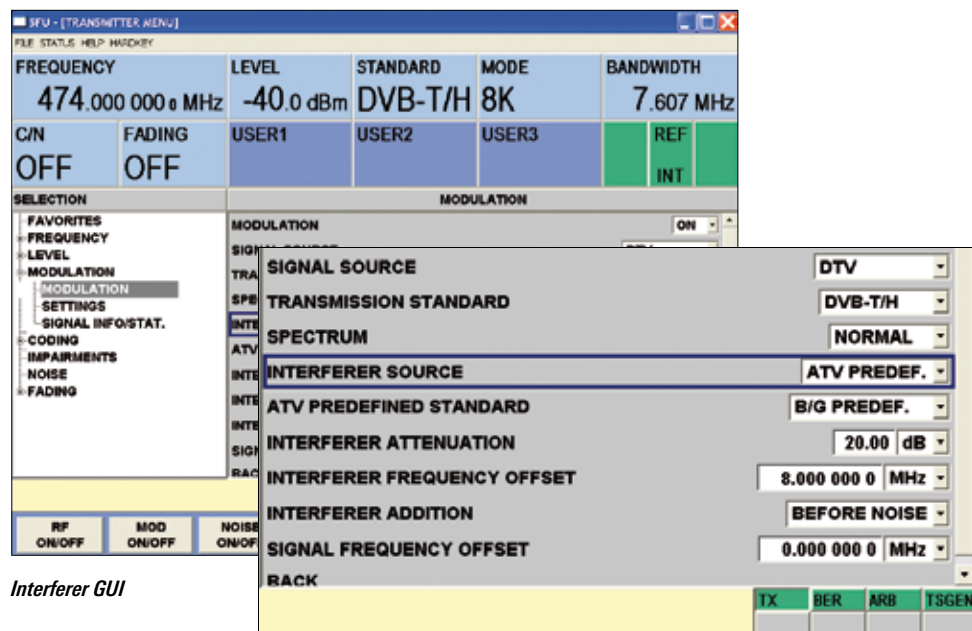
SFU - [TRANSMITTER MENU]
FILE STATUS HELP HARDKEY

| FREQUENCY | LEVEL | STANDARD | MODE | BANDWIDTH |
|---|---|---|---|---|
| 474.000 000 0 MHz | -40.0 dBm | DVB-T/H | 8K | 7.607 MHz |

| C/N | FADING | USER1 | USER2 | USER3 | | REF |
|---|---|---|---|---|---|---|
| OFF | OFF | | | | | INT |

SELECTION
FAVORITES
FREQUENCY
LEVEL
MODULATION
MODULATION
SETTINGS
SIGNAL INFO/STAT.
CODING
IMPAIRMENTS
NOISE
FADING

MODULATION
MODULATION ON
SIGN
TRA
SPE
INTE
ATV
INTE
INTE
INTE
SIGN
BAC

RF ON/OFF
MOD ON/OFF
NOISE ON/OF

| | |
|---|---|
| SIGNAL SOURCE | DTV |
| TRANSMISSION STANDARD | DVB-T/H |
| SPECTRUM | NORMAL |
| INTERFERER SOURCE | ATV PREDEF. |
| ATV PREDEFINED STANDARD | B/G PREDEF. |
| INTERFERER ATTENUATION | 20.00 dB |
| INTERFERER FREQUENCY OFFSET | 8.000 000 0 MHz |
| INTERFERER ADDITION | BEFORE NOISE |
| SIGNAL FREQUENCY OFFSET | 0.000 000 0 MHz |
| BACK | |

TX BER ARB TSGEN

Interferer GUI